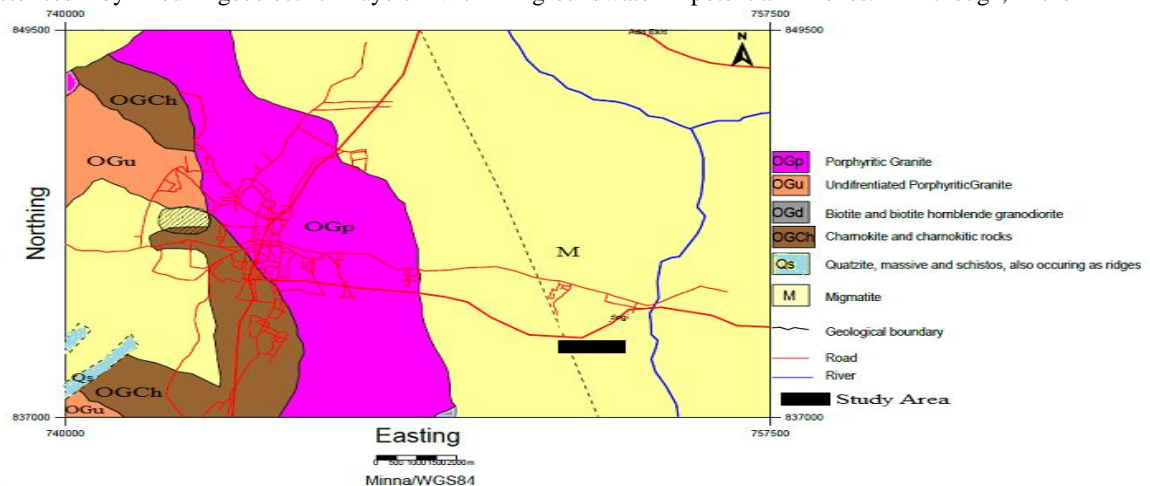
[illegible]
740000
757500
849500
849500
Ado Ekiti
N
OGCh
OGu
OGp
M
Qs
OGCh
OGu
837000
837000
740000
757500
Northing
Easting
0 500 1000 1500 2000m
Minna/WGS84

OGp Porphyritic Granite
OGu Undifrentiated PorphyriticGranite
OGd Biotite and biotite hornblende granodiorite
OGCh Chamokite and chamokitic rocks
Qs Quatzite, massive and schistos, also occuring as ridges
M Migmatite
Geological boundary
Road
River
Study Area